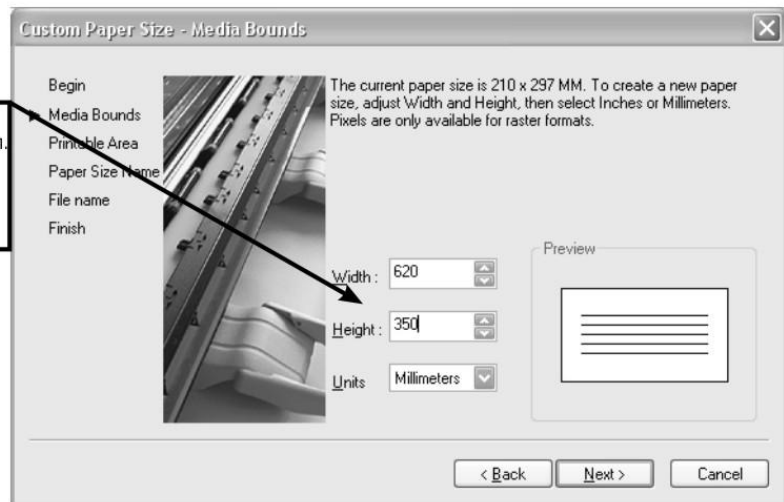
Custom Paper Size - Media Bounds

Begin
Media Bounds
Printable Area
Paper Size Name
File name
Finish

n.

The current paper size is 210 x 297 MM. To create a new paper size, adjust Width and Height, then select Inches or Millimeters. Pixels are only available for raster formats.

Width : 620
Height : 350
Units Millimeters

Preview

< Back
Next >
Cancel